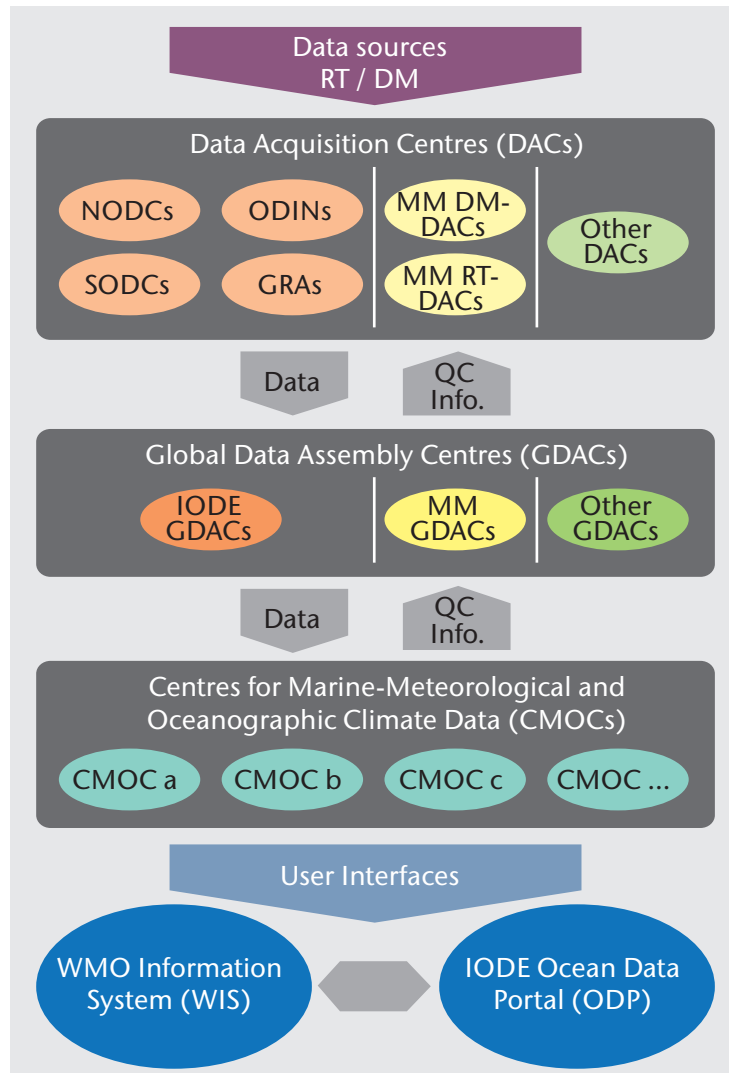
Data sources
RT / DM

Data Acquisition Centres (DACs)

NODCs

ODINs

SODCs

GRAs

MM DM-DACs

MM RT-DACs

Other DACs

Data

QC Info.

Global Data Assembly Centres (GDACs)

IODE GDACs

MM GDACs

Other GDACs

Data

QC Info.

Centres for Marine-Meteorological and Oceanographic Climate Data (CMOCs)

CMOC a

CMOC b

CMOC c

CMOC ...

User Interfaces

WMO Information System (WIS)

IODE Ocean Data Portal (ODP)